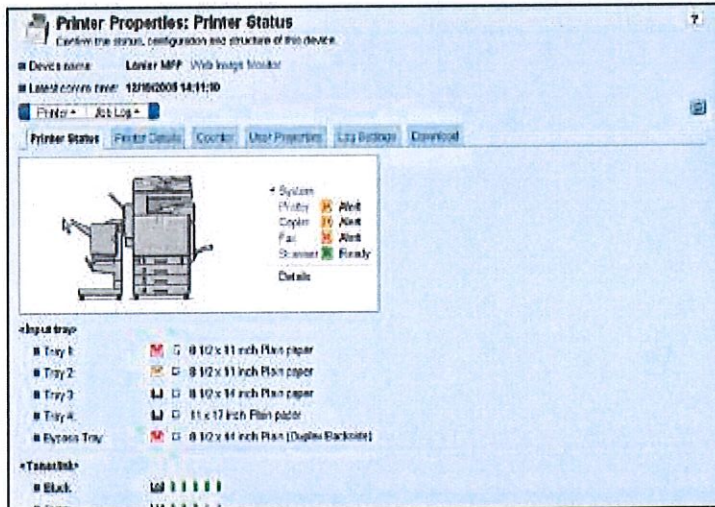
Printer Properties: Printer Status
Confirm the status, configuration and structure of this device.

■ Device name: Lanier MFP Web Image Monitor
■ Latest access time: 12/10/2005 14:11:10

Printer ▾ Job Log ▾

Printer Status | Printer Details | Counter | User Properties | Log Settings | Download

▾ System
Printer Alert
Copier Alert
Fax Alert
Scanner Ready
Details

<Input tray>
■ Tray 1: 8 1/2 x 11 inch Plain paper
■ Tray 2: 8 1/2 x 11 inch Plain paper
■ Tray 3: 8 1/2 x 14 inch Plain paper
■ Tray 4: 11 x 17 inch Plain paper
■ Bypass Tray: 8 1/2 x 11 inch Plain (Duplex Backside)

<Toner/Ink>
■ Black:
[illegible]